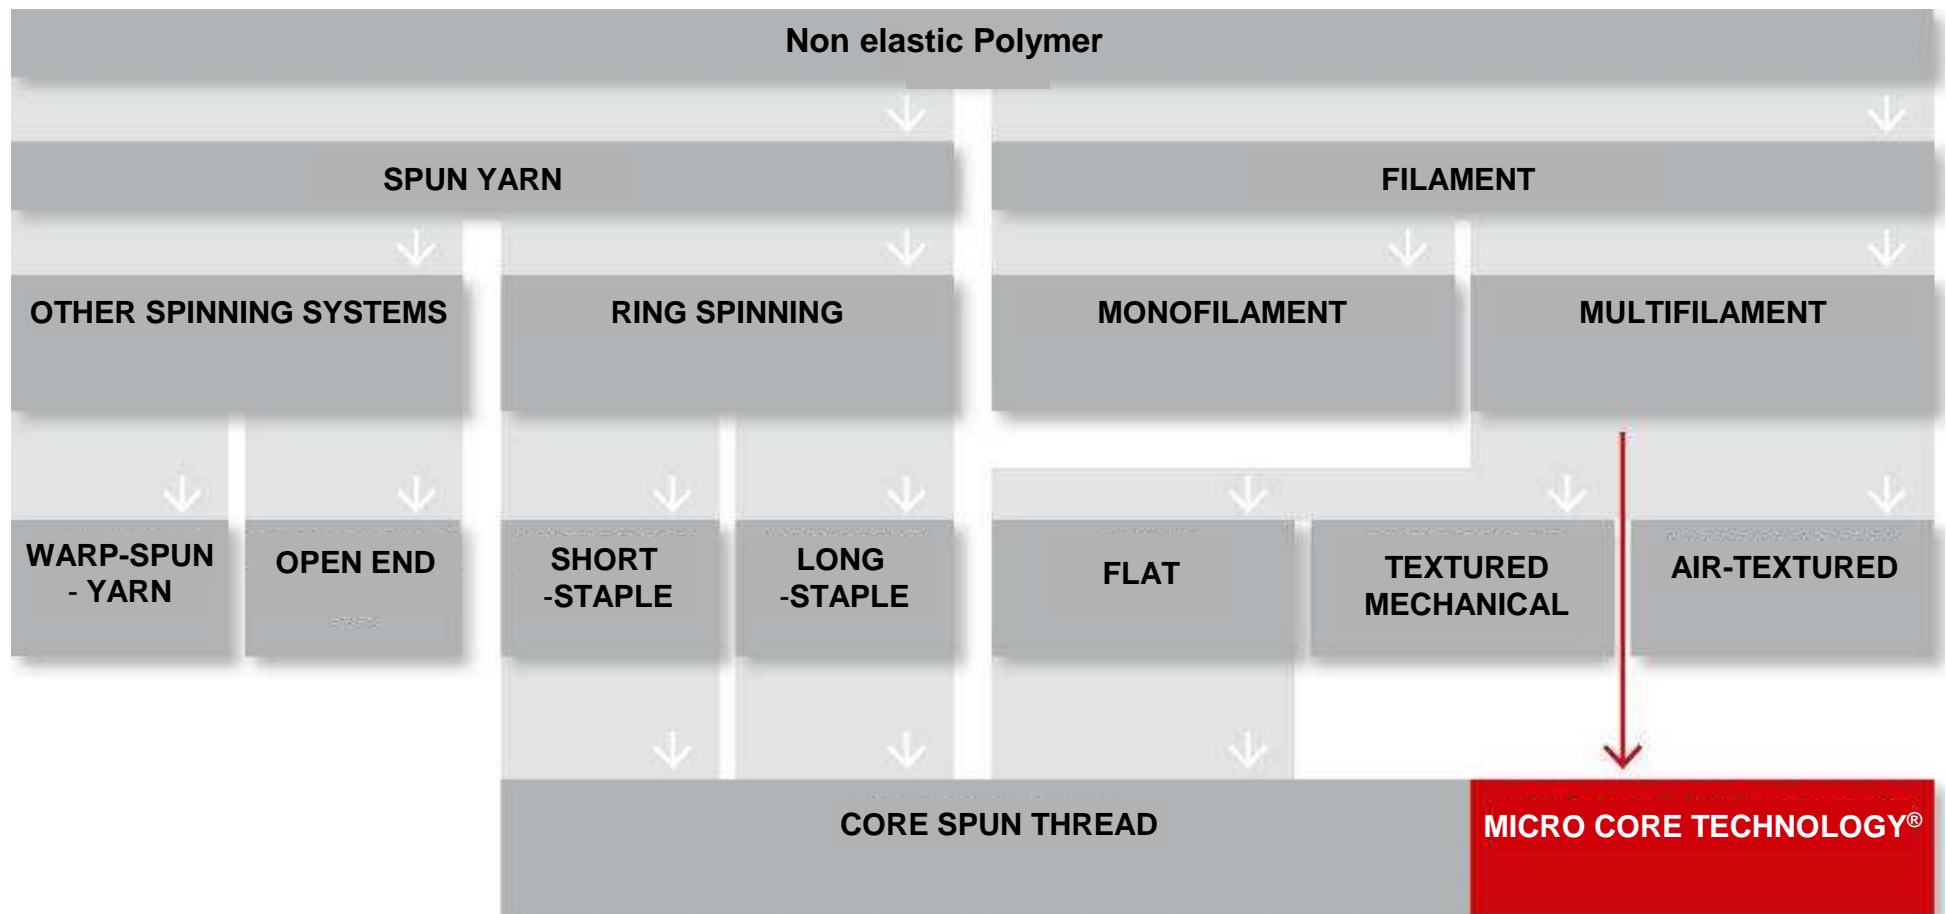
Non elastic Polymer

SPUN YARN

FILAMENT

OTHER SPINNING SYSTEMS

RING SPINNING

MONOFILAMENT

MULTIFILAMENT

WARP-SPUN - YARN

OPEN END

SHORT -STAPLE

LONG -STAPLE

FLAT

TEXTURED MECHANICAL

AIR-TEXTURED

CORE SPUN THREAD

MICRO CORE TECHNOLOGY®